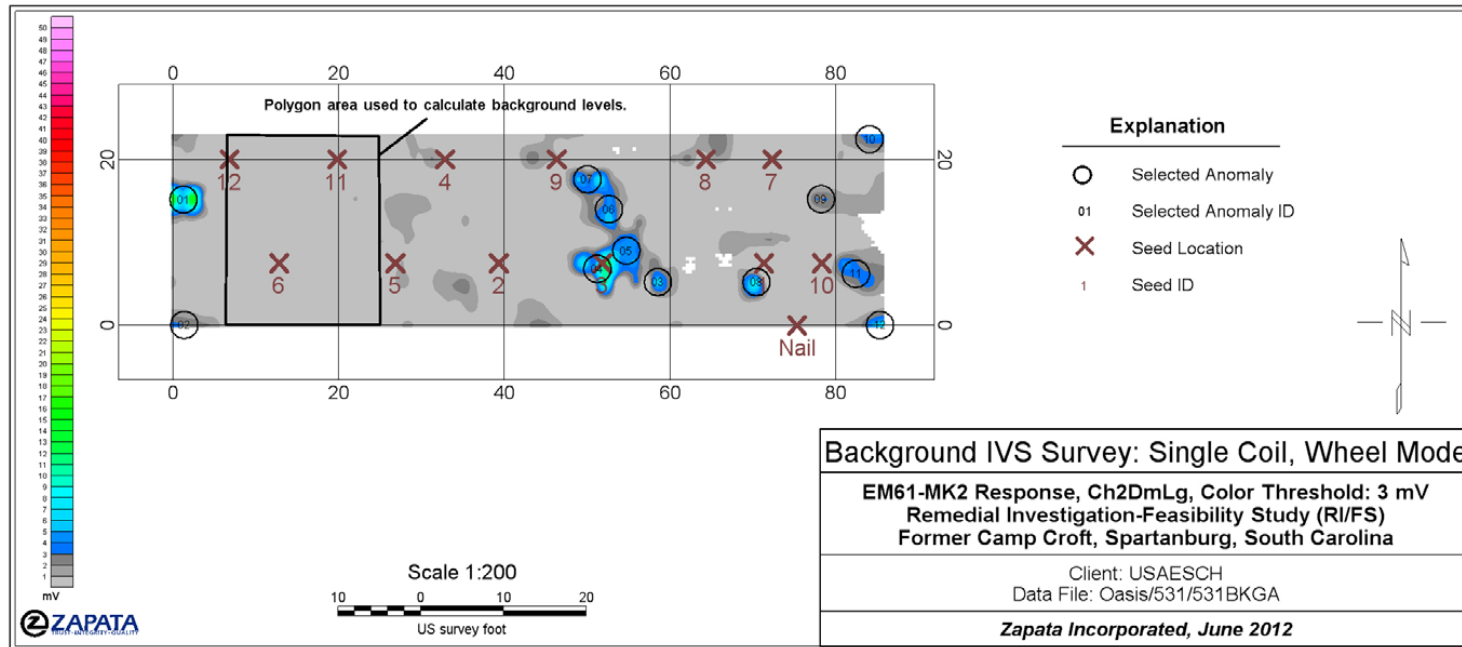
50
49
48
47
46
45
44
43
42
41
40
39
38
37
36
35
34
33
32
31
30
29
28
27
26
25
24
23
22
21
20
19
18
17
16
15
14
13
12
11
10
9
8
7
6
5
4
3
2
1
0
mV

ZAPATA
TRUST · INTEGRITY · QUALITY

0 20 40 60 80

Polygon area used to calculate background levels.

20
0
20
0

12 11 4 9 8 7
6 5 2 3 10
Nail

01 02 03 04 05 06 07 08 09 10 11 12

0 20 40 60 80

Explanation

Selected Anomaly
01 Selected Anomaly ID
Seed Location
1 Seed ID

Scale 1:200
10 0 10 20
US survey foot

Background IVS Survey: Single Coil, Wheel Mode

EM61-MK2 Response, Ch2DmLg, Color Threshold: 3 mV
Remedial Investigation-Feasibility Study (RI/FS)
Former Camp Croft, Spartanburg, South Carolina

Client: USAESCH
Data File: Oasis/531/531BKGA

Zapata Incorporated, June 2012